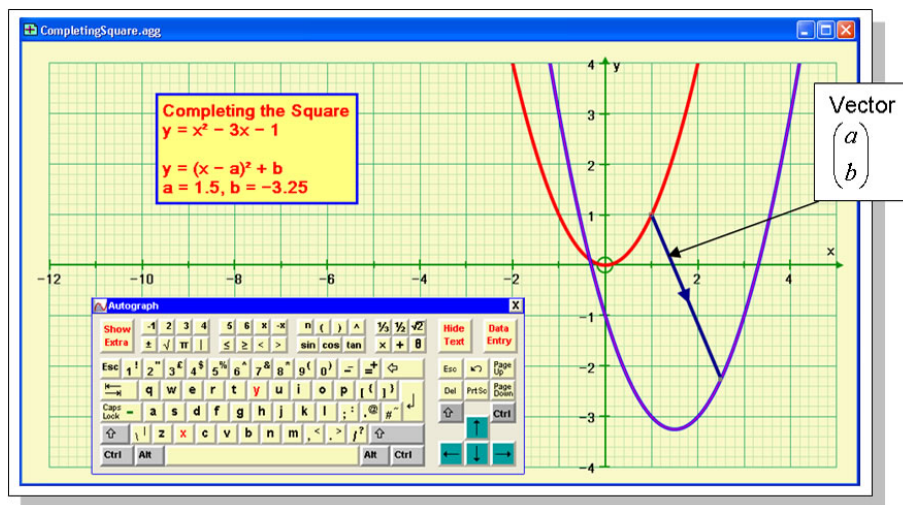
CompletingSquare.agg

Completing the Square
$y = x^2 - 3x - 1$

$y = (x - a)^2 + b$
a = 1.5, b = −3.25

Vector
$\begin{pmatrix} a \\ b \end{pmatrix}$

y
4
3
2
1
−1
−2
−3
−4
x
−12
−10
−8
−6
−4
−2
2
4

Autograph
X
Show Extra
-1 2 3 4
± √ π |
5 6 x -x
≤ ≥ < >
n ( ) ^
sin cos tan
⅓ ½ √2
× + θ
Hide Text
Data Entry
Esc 1 2 3 4 5 6 7 8 9 0 - = ⇦
⇤ q w e r t y u i o p [ ] ↲
Caps Lock a s d f g h j k l ; ' #
⇧ \ z x c v b n m , . / ⇧
Ctrl Alt Alt Ctrl
Esc ↶ Page Up
Del PrtSc Page Down
⇧ Ctrl
↑ ← ↓ →